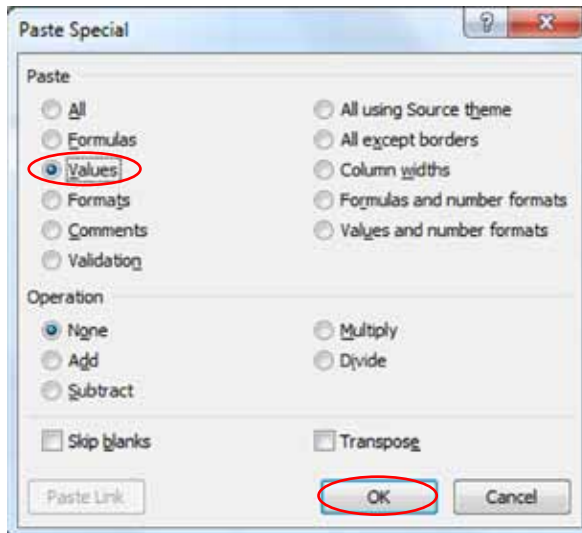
Paste Special

?

X

Paste

All

Formulas

Values

Formats

Comments

Validation

All using Source theme

All except borders

Column widths

Formulas and number formats

Values and number formats

Operation

None

Add

Subtract

Multiply

Divide

Skip blanks

Transpose

Paste Link

OK

Cancel